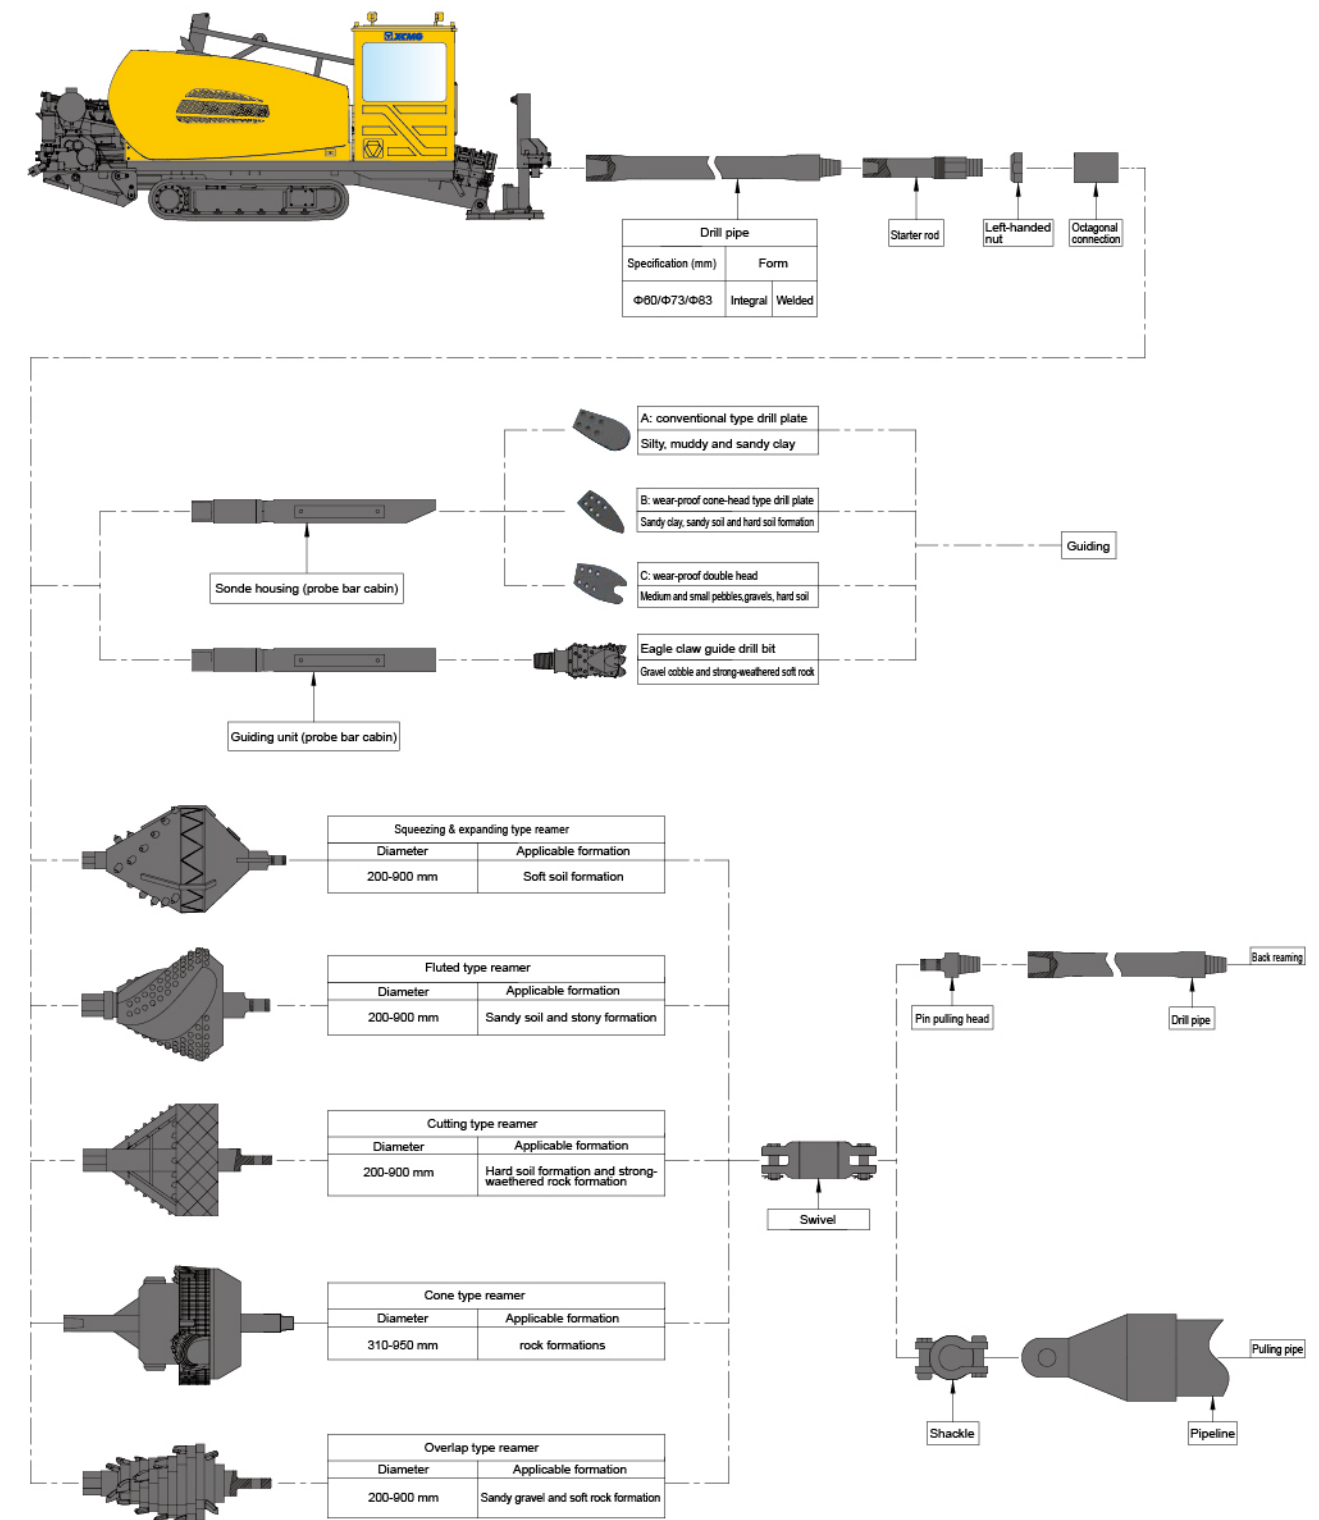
XCMG

| Drill pipe | | |
|---|---|---|
| Specification (mm) | Form | |
| Φ60/Φ73/Φ83 | Integral | Welded |

Starter rod

Left-handed nut

Octagonal connection

A: conventional type drill plate
Silty, muddy and sandy clay

B: wear-proof cone-head type drill plate
Sandy clay, sandy soil and hard soil formation

C: wear-proof double head
Medium and small pebbles,gravels, hard soil

Eagle claw guide drill bit
Gravel cobble and strong-weathered soft rock

Guiding

Sonde housing (probe bar cabin)

Guiding unit (probe bar cabin)

| Squeezing & expanding type reamer | |
|---|---|
| Diameter | Applicable formation |
| 200-900 mm | Soft soil formation |

| Fluted type reamer | |
|---|---|
| Diameter | Applicable formation |
| 200-900 mm | Sandy soil and stony formation |

| Cutting type reamer | |
|---|---|
| Diameter | Applicable formation |
| 200-900 mm | Hard soil formation and strong-waethered rock formation |

| Cone type reamer | |
|---|---|
| Diameter | Applicable formation |
| 310-950 mm | rock formations |

| Overlap type reamer | |
|---|---|
| Diameter | Applicable formation |
| 200-900 mm | Sandy gravel and soft rock formation |

Back reaming

Pin pulling head

Drill pipe

Swivel

Pulling pipe

Shackle

Pipeline